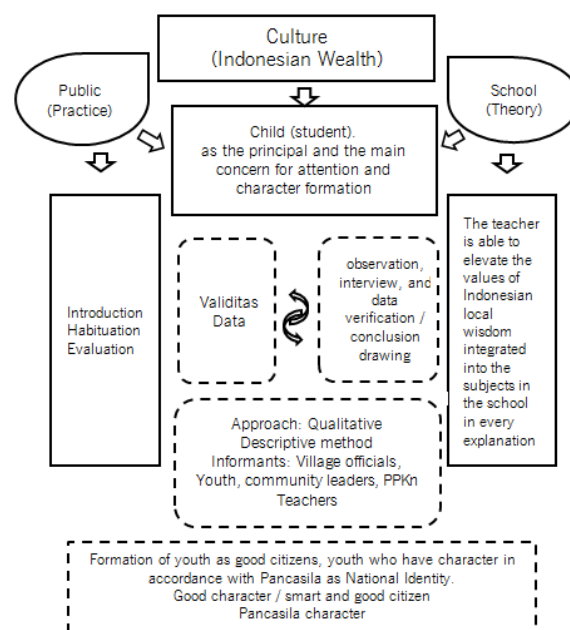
Culture
(Indonesian Wealth)

Public
(Practice)

School
(Theory)

Child (student).
as the principal and the main concern for attention and character formation

Introduction
Habituation
Evaluation

Validitas
Data

observation, interview, and data verification / conclusion drawing

The teacher is able to elevate the values of Indonesian local wisdom integrated into the subjects in the school in every explanation

Approach: Qualitative
Descriptive method
Informants: Village officials, Youth, community leaders, PPKn Teachers

Formation of youth as good citizens, youth who have character in accordance with Pancasila as National Identity.
Good character / smart and good citizen
Pancasila character